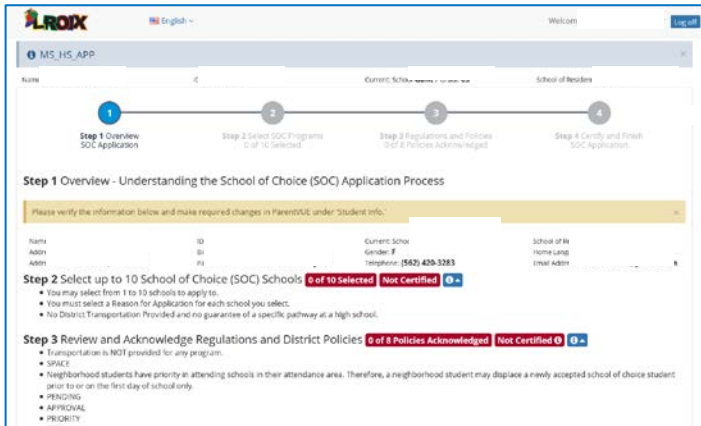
LROIX English Welcom Log off

MS_HS_APP

Name Current School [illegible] School of Residen

1 Step 1 Overview SOC Application

2 Step 2 Select SOC Programs 0 of 10 Selected

3 Step 3 Regulations and Policies 0 of 8 Policies Acknowledged

4 Step 4 Certify and Finish SOC Application

Step 1 Overview - Understanding the School of Choice (SOC) Application Process

Please verify the information below and make required changes in ParentVUE under 'Student Info.'

Nam ID Current Schoo School of Re
Addr Bi Gender: F Home Lang
Addr Pi Telephone: (562) 420-3283 Email Addr

Step 2 Select up to 10 School of Choice (SOC) Schools 0 of 10 Selected Not Certified

- You may select from 1 to 10 schools to apply to.
- You must select a Reason for Application for each school you select.
- No District Transportation Provided and no guarantee of a specific pathway at a high school.

Step 3 Review and Acknowledge Regulations and District Policies 0 of 8 Policies Acknowledged Not Certified

- Transportation is NOT provided for any program.
- SPACE
- Neighborhood students have priority in attending schools in their attendance area. Therefore, a neighborhood student may displace a newly accepted school of choice student prior to or on the first day of school only.
- PENDING
- APPROVAL
- PRIORITY